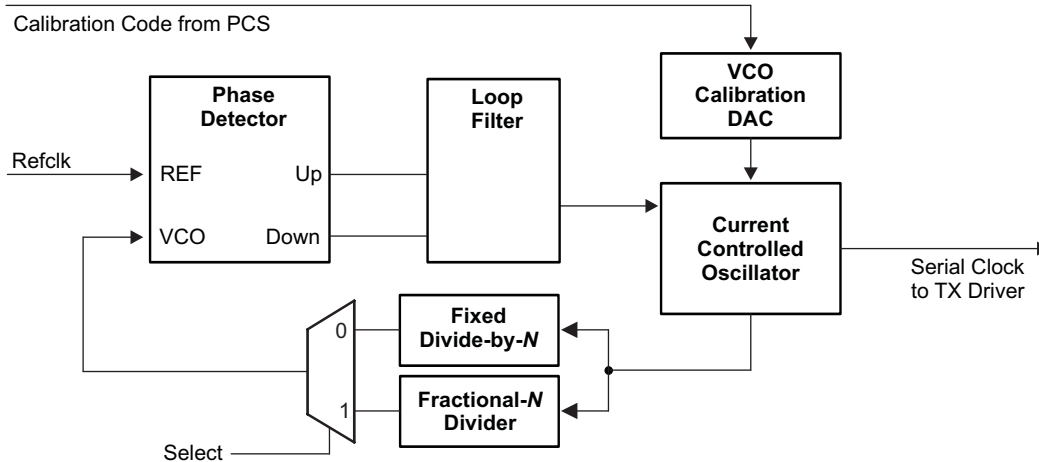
Calibration Code from PCS

Phase Detector

REF

Up

VCO

Down

Refclk

Loop Filter

VCO Calibration DAC

Current Controlled Oscillator

Serial Clock to TX Driver

0

1

Fixed Divide-by-*N*

Fractional-*N* Divider

Select